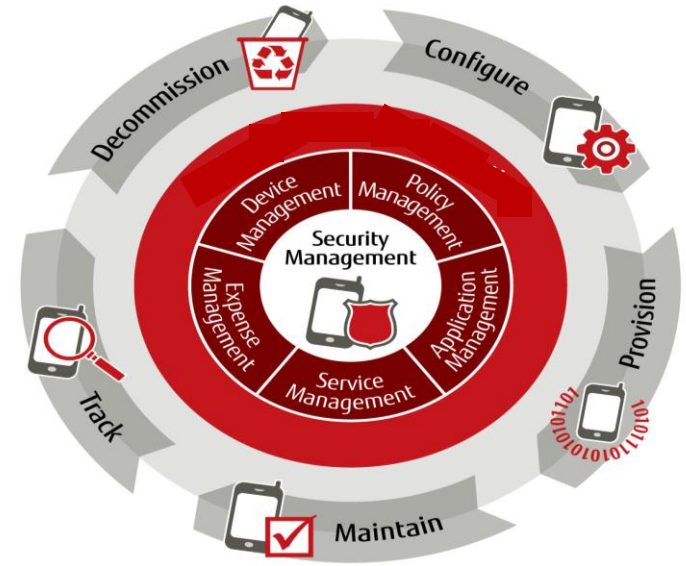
Decommission

Configure

Provision

Maintain

Track

Device Management

Policy Management

Application Management

Service Management

Expense Management

Security Management

1010111010101010

1010101010